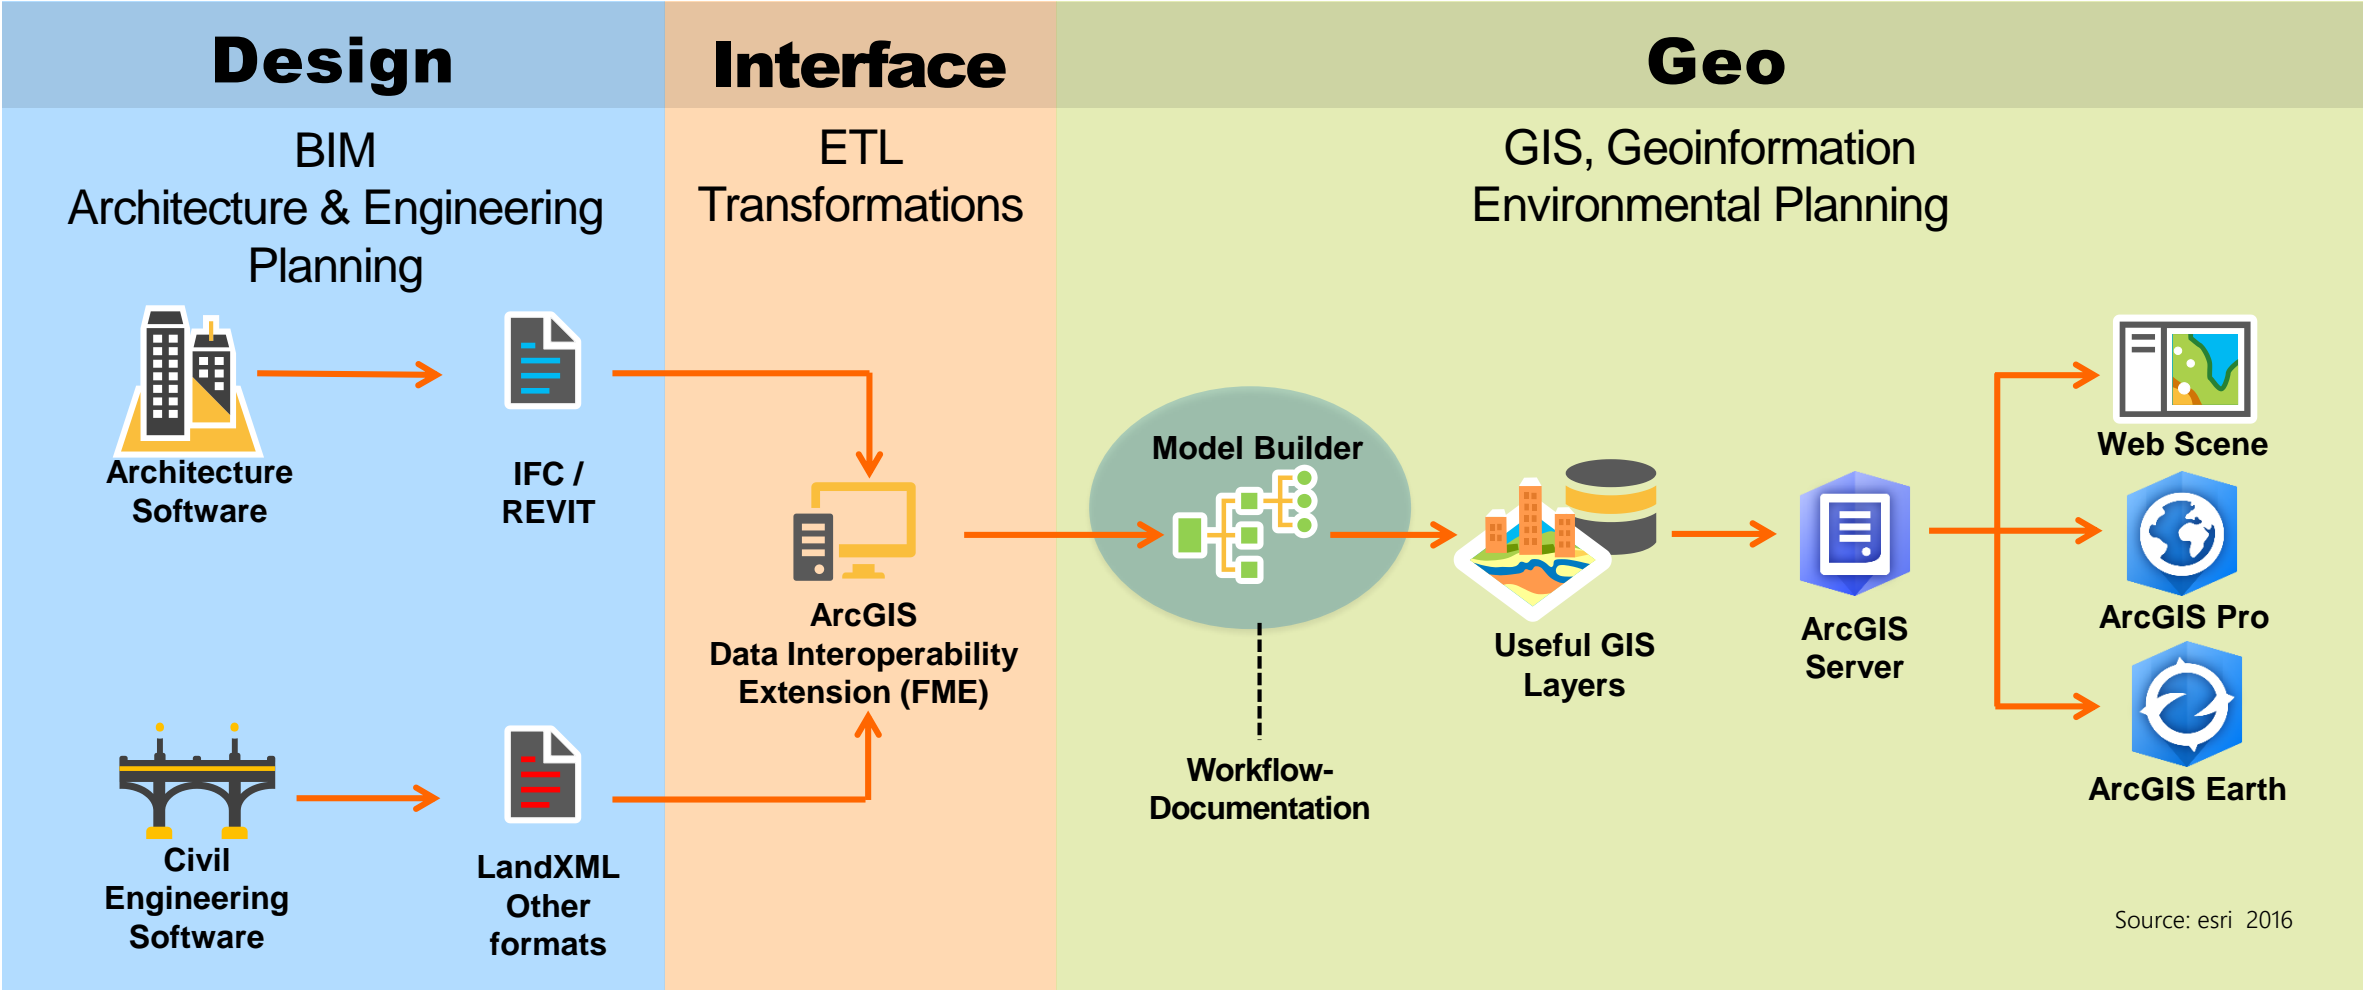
Design

BIM
Architecture & Engineering
Planning

Architecture Software

IFC / REVIT

Civil Engineering Software

LandXML Other formats

Interface

ETL
Transformations

ArcGIS
Data Interoperability
Extension (FME)

Geo

GIS, Geoinformation
Environmental Planning

Model Builder

Workflow-Documentation

Useful GIS Layers

ArcGIS Server

Web Scene

ArcGIS Pro

ArcGIS Earth

Source: esri 2016